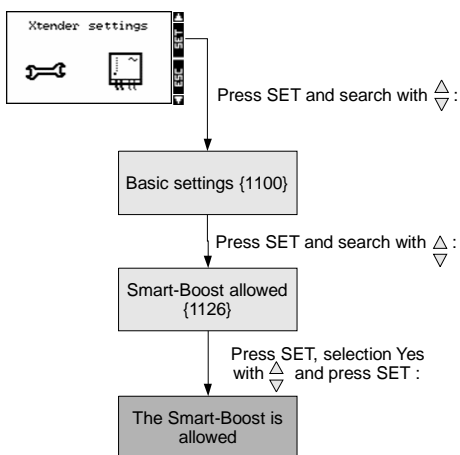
Xtender settings

SET

ESC

Press SET and search with $\frac{\triangle}{\triangledown}$:

Basic settings {1100}

Press SET and search with $\frac{\triangle}{\triangledown}$:

Smart-Boost allowed {1126}

Press SET, selection Yes with $\frac{\triangle}{\triangledown}$ and press SET :

The Smart-Boost is allowed